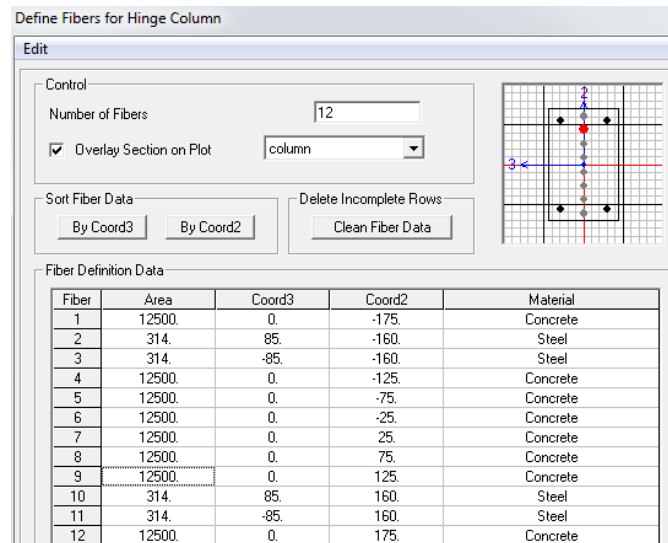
Define Fibers for Hinge Column

Edit

Control

Number of Fibers 12

☑ Overlay Section on Plot column

Sort Fiber Data

By Coord3 By Coord2

Delete Incomplete Rows

Clean Fiber Data

2

3

Fiber Definition Data

| Fiber | Area | Coord3 | Coord2 | Material |
|---|---|---|---|---|
| 1 | 12500. | 0. | -175. | Concrete |
| 2 | 314. | 85. | -160. | Steel |
| 3 | 314. | -85. | -160. | Steel |
| 4 | 12500. | 0. | -125. | Concrete |
| 5 | 12500. | 0. | -75. | Concrete |
| 6 | 12500. | 0. | -25. | Concrete |
| 7 | 12500. | 0. | 25. | Concrete |
| 8 | 12500. | 0. | 75. | Concrete |
| 9 | 12500. | 0. | 125. | Concrete |
| 10 | 314. | 85. | 160. | Steel |
| 11 | 314. | -85. | 160. | Steel |
| 12 | 12500. | 0. | 175. | Concrete |